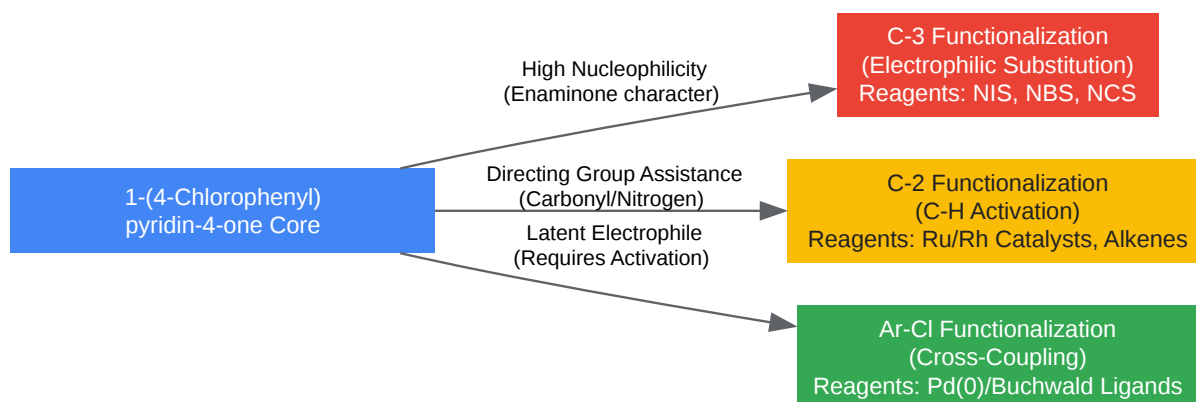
1-(4-Chlorophenyl)
pyridin-4-one Core

High Nucleophilicity
(Enaminone character)

C-3 Functionalization
(Electrophilic Substitution)
Reagents: NIS, NBS, NCS

Directing Group Assistance
(Carbonyl/Nitrogen)

C-2 Functionalization
(C-H Activation)
Reagents: Ru/Rh Catalysts, Alkenes

Latent Electrophile
(Requires Activation)

Ar-Cl Functionalization
(Cross-Coupling)
Reagents: Pd(0)/Buchwald Ligands